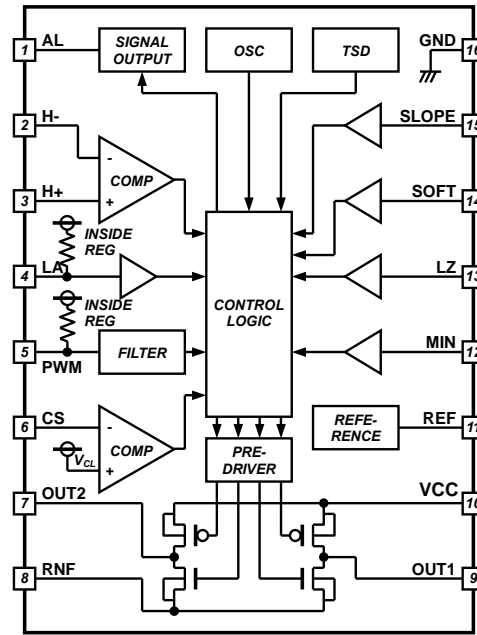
1 AL
SIGNAL OUTPUT
OSC
TSD
GND 16
2 H-
SLOPE 15
COMP
-
+
3 H+
SOFT 14
INSIDE REG
4 LA
LZ 13
INSIDE REG
CONTROL LOGIC
5 PWM
FILTER
MIN 12
6 CS
COMP
-
+
$V_{CL}$
REFE-RENCE
REF 11
PRE-DRIVER
7 OUT2
VCC 10
8 RNF
OUT1 9